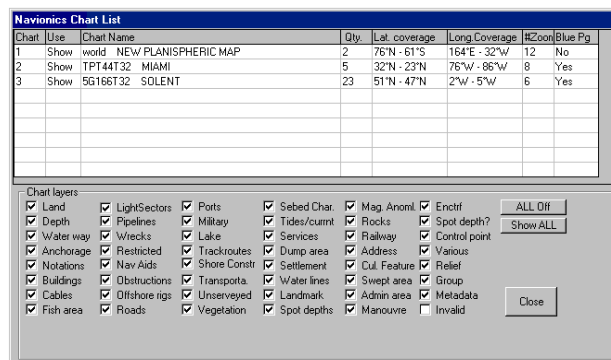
Navionics Chart List

| Chart | Use | Chart Name | Qty. | Lat. coverage | Long.Coverage | #Zoon | Blue Pg |
|---|---|---|---|---|---|---|---|
| 1 | Show | world NEW PLANISPHERIC MAP | 2 | 76°N - 61°S | 164°E - 32°W | 12 | No |
| 2 | Show | TPT44T32 MIAMI | 5 | 32°N - 23°N | 76°W - 86°W | 8 | Yes |
| 3 | Show | 5G166T32 SOLENT | 23 | 51°N - 47°N | 2°W - 5°W | 6 | Yes |

Chart layers

Land
Depth
Water way
Anchorage
Notations
Buildings
Cables
Fish area

LightSectors
Pipelines
Wrecks
Restricted
Nav Aids
Obstructions
Offshore rigs
Roads

Ports
Military
Lake
Trackroutes
Shore Constr
Transporta.
Unserveyed
Vegetation

Sebed Char.
Tides/curmt
Services
Dump area
Settlement
Water lines
Landmark
Spot depths

Mag. Anoml.
Rocks
Railway
Address
Cul. Feature
Swept area
Admin area
Manouvre

Enctrf
Spot depth?
Control point
Various
Relief
Group
Metadata
Invalid

ALL Off
Show ALL
Close